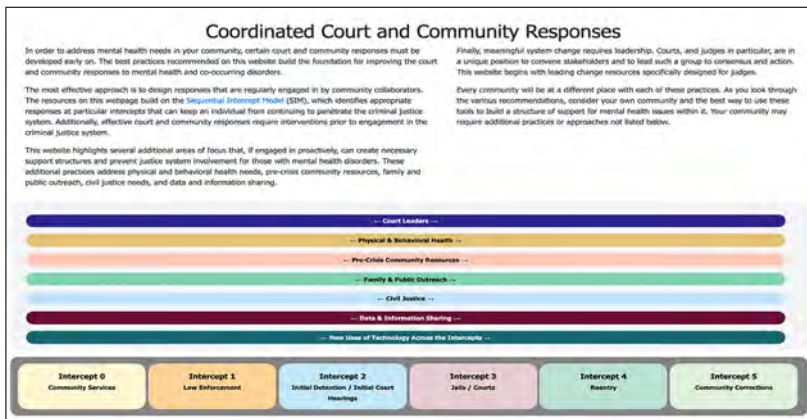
Coordinated Court and Community Responses

In order to address mental health needs in your community, certain court and community responses must be developed early on. The best practices recommended on this website build the foundation for improving the court and community responses to mental health and co-occurring disorders.

The most effective approach is to design responses that are regularly engaged in by community collaborators. The resources on this webpage build on the Sequential Intercept Model (SIM), which identifies appropriate responses at particular intercepts that can keep an individual from continuing to penetrate the criminal justice system. Additionally, effective court and community responses require interventions prior to engagement in the criminal justice system.

This website highlights several additional areas of focus that, if engaged in proactively, can create necessary support structures and prevent justice system involvement for those with mental health disorders. These additional practices address physical and behavioral health needs, pre-crisis community resources, family and public outreach, civil justice needs, and data and information sharing.

Finally, meaningful system change requires leadership. Courts, and judges in particular, are in a unique position to convene stakeholders and to lead such a group to consensus and action. This website begins with leading change resources specifically designed for judges.

Every community will be at a different place with each of these practices. As you look through the various recommendations, consider your own community and the best way to use these tools to build a structure of support for mental health issues within it. Your community may require additional practices or approaches not listed below.

← Court Leaders →

← Physical & Behavioral Health →

← Pre-Crisis Community Resources →

← Family & Public Outreach →

← Civil Justice →

← Data & Information Sharing →

← New Uses of Technology Across the Intercepts →

Intercept 0
Community Services

Intercept 1
Law Enforcement

Intercept 2
Initial Detention / Initial Court Hearings

Intercept 3
Jails / Courts

Intercept 4
Reentry

Intercept 5
Community Corrections